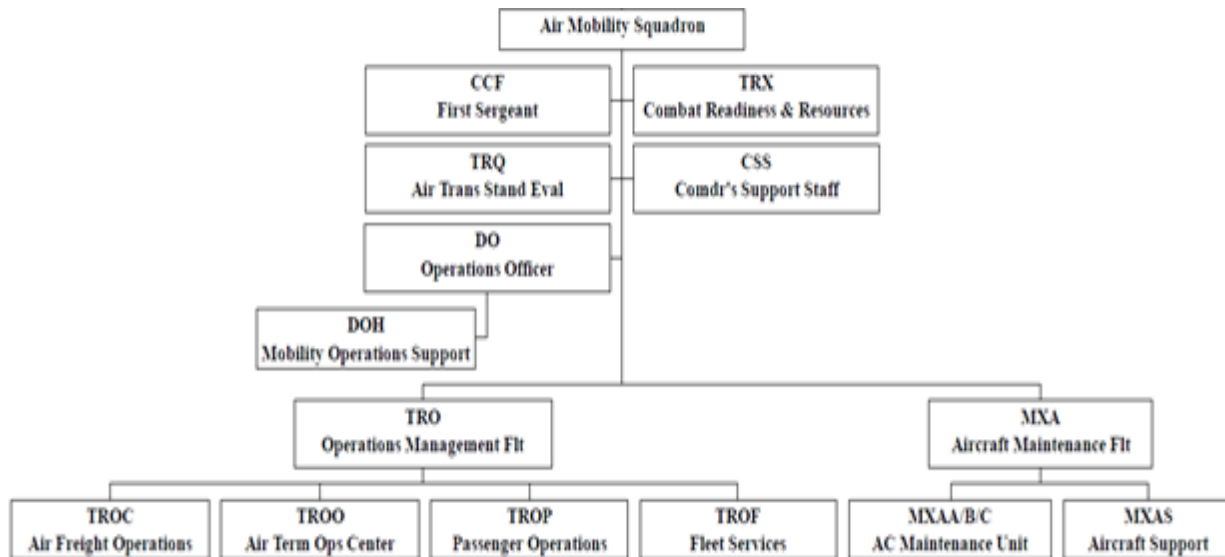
Air Mobility Squadron

CCF
First Sergeant

TRX
Combat Readiness & Resources

TRQ
Air Trans Stand Eval

CSS
Comdr's Support Staff

DO
Operations Officer

DOH
Mobility Operations Support

TRO
Operations Management Flt

MXA
Aircraft Maintenance Flt

TROC
Air Freight Operations

TROO
Air Term Ops Center

TROP
Passenger Operations

TROF
Fleet Services

MXAA/B/C
AC Maintenance Unit

MXAS
Aircraft Support